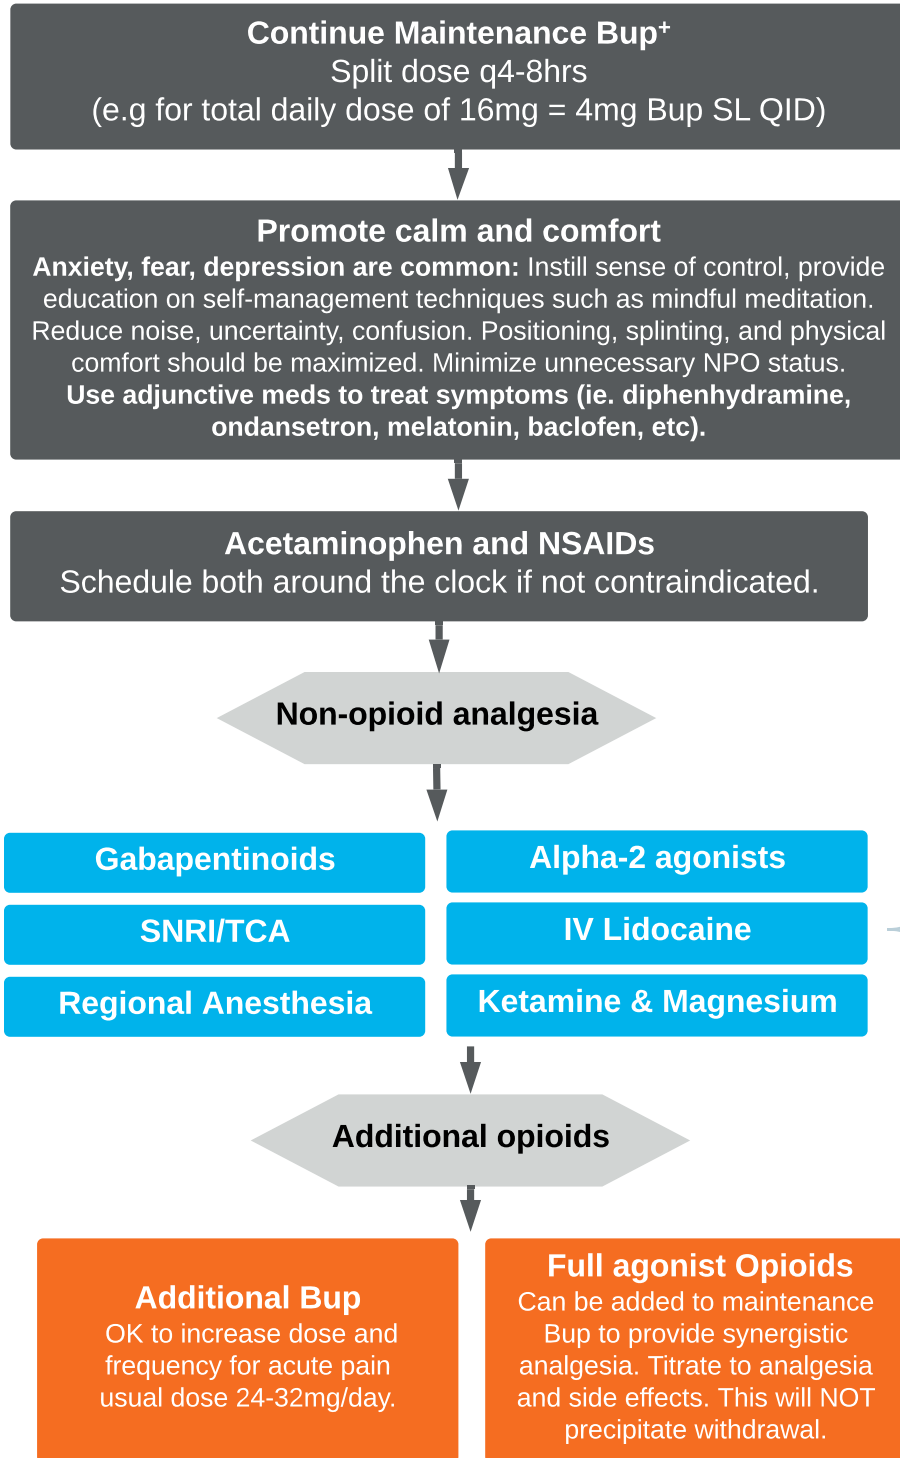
Continue Maintenance Bup$^{+}$
Split dose q4-8hrs
(e.g for total daily dose of 16mg = 4mg Bup SL QID)

Promote calm and comfort
**Anxiety, fear, depression are common:** Instill sense of control, provide education on self-management techniques such as mindful meditation. Reduce noise, uncertainty, confusion. Positioning, splinting, and physical comfort should be maximized. Minimize unnecessary NPO status. **Use adjunctive meds to treat symptoms (ie. diphenhydramine, ondansetron, melatonin, baclofen, etc).**

Acetaminophen and NSAIDs
Schedule both around the clock if not contraindicated.

Non-opioid analgesia

Gabapentinoids

Alpha-2 agonists

SNRI/TCA

IV Lidocaine

Regional Anesthesia

Ketamine & Magnesium

Additional opioids

Additional Bup
OK to increase dose and frequency for acute pain usual dose 24-32mg/day.

Full agonist Opioids
Can be added to maintenance Bup to provide synergistic analgesia. Titrate to analgesia and side effects. This will NOT precipitate withdrawal.